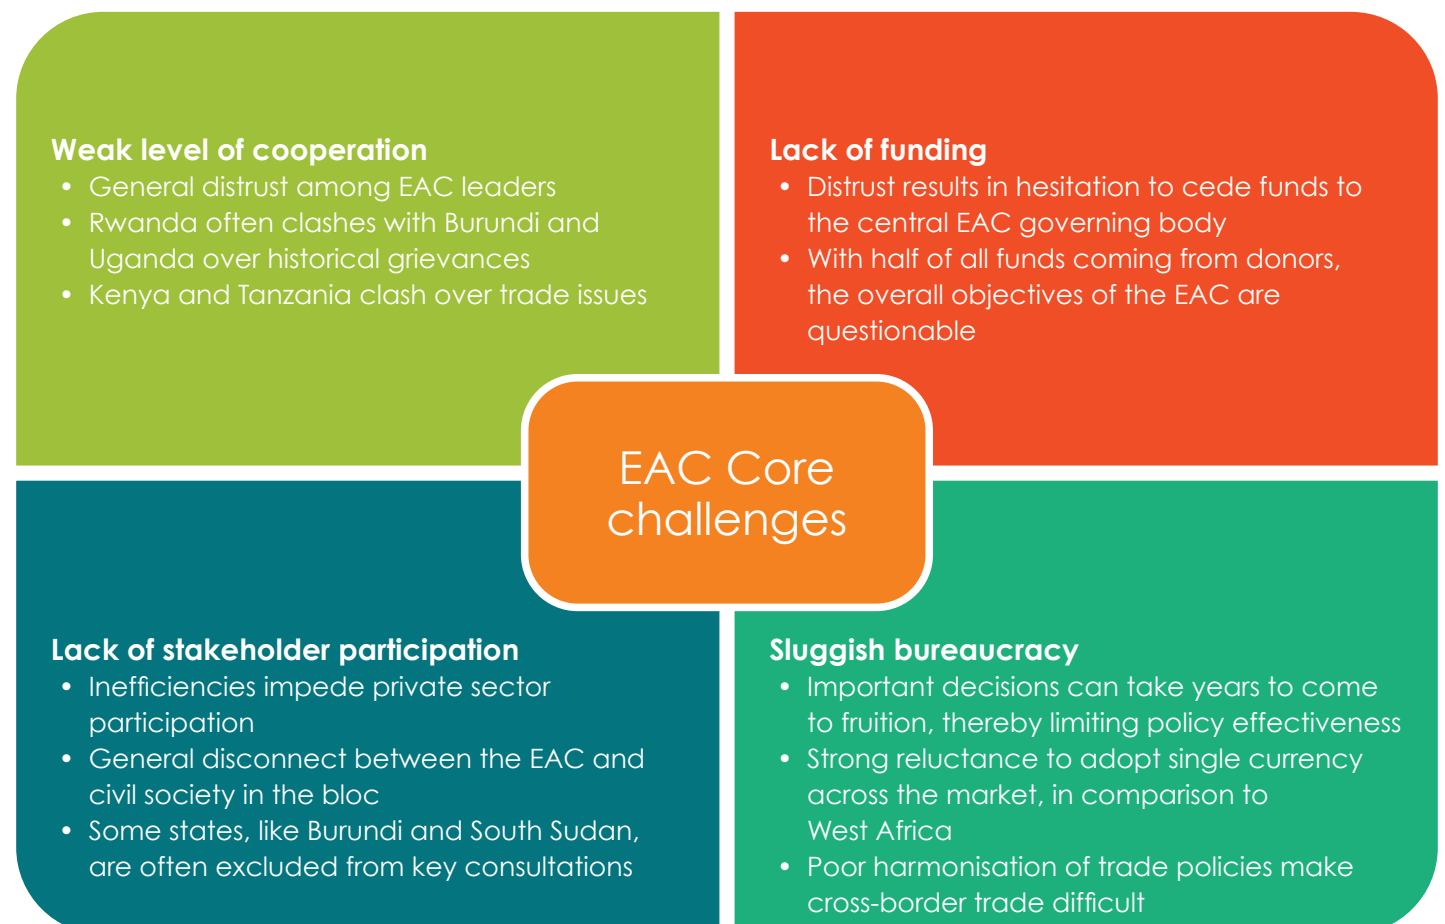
Weak level of cooperation
- General distrust among EAC leaders
- Rwanda often clashes with Burundi and Uganda over historical grievances
- Kenya and Tanzania clash over trade issues

Lack of funding
- Distrust results in hesitation to cede funds to the central EAC governing body
- With half of all funds coming from donors, the overall objectives of the EAC are questionable

EAC Core challenges

Lack of stakeholder participation
- Inefficiencies impede private sector participation
- General disconnect between the EAC and civil society in the bloc
- Some states, like Burundi and South Sudan, are often excluded from key consultations

Sluggish bureaucracy
- Important decisions can take years to come to fruition, thereby limiting policy effectiveness
- Strong reluctance to adopt single currency across the market, in comparison to West Africa
- Poor harmonisation of trade policies make cross-border trade difficult